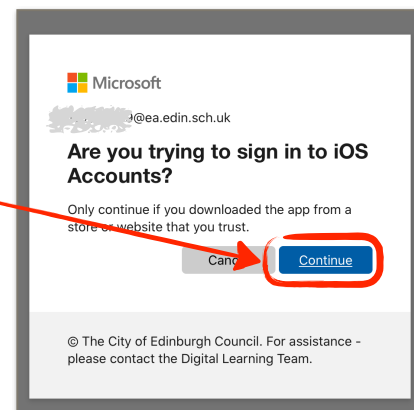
Microsoft

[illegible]@ea.edin.sch.uk

Are you trying to sign in to iOS Accounts?

Only continue if you downloaded the app from a store or website that you trust.

Canc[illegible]

Continue

© The City of Edinburgh Council. For assistance - please contact the Digital Learning Team.